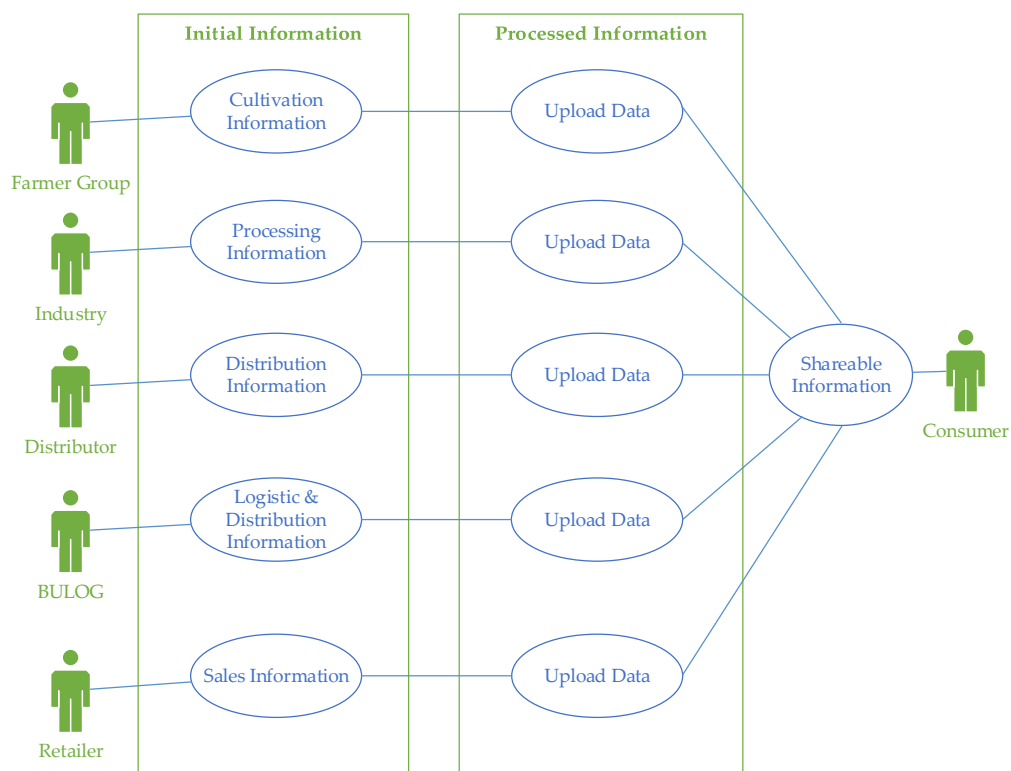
Initial Information

Processed Information

Farmer Group

Cultivation Information

Upload Data

Industry

Processing Information

Upload Data

Distributor

Distribution Information

Upload Data

Shareable Information

Consumer

BULOG

Logistic & Distribution Information

Upload Data

Retailer

Sales Information

Upload Data